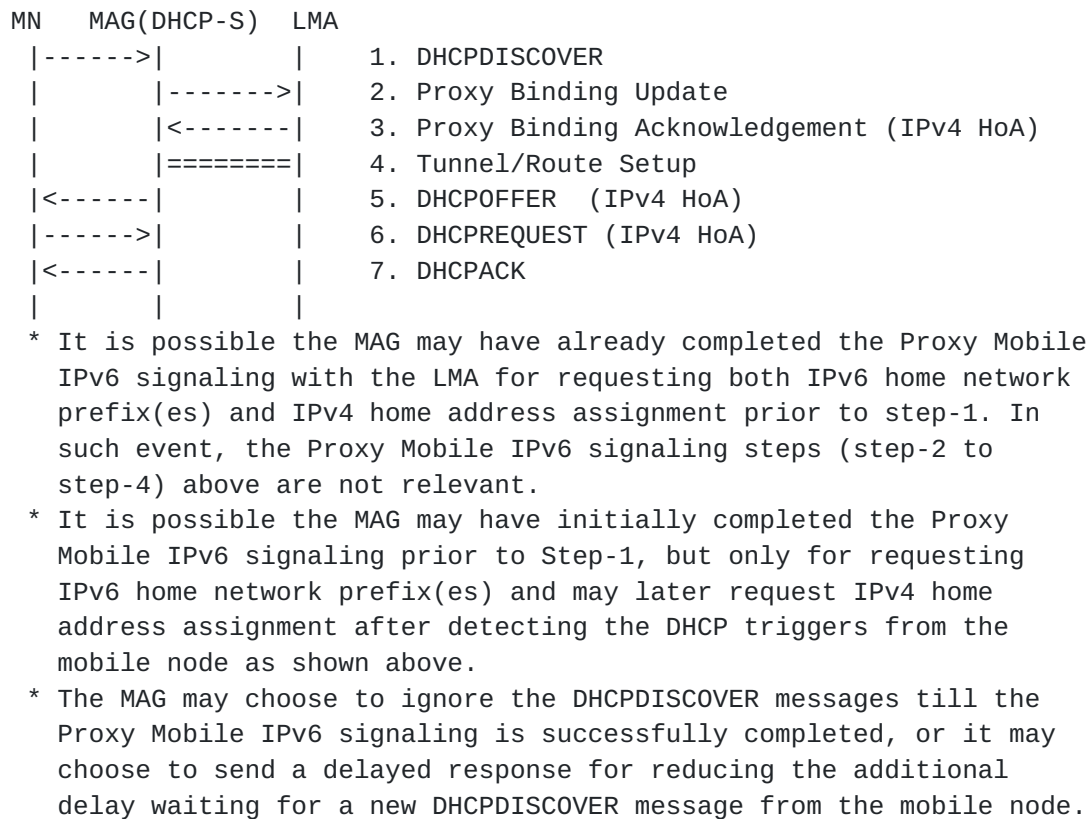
MN MAG(DHCP-S) LMA

|------>| | 1. DHCPDISCOVER
| |------->| 2. Proxy Binding Update
| |<-------| 3. Proxy Binding Acknowledgement (IPv4 HoA)
| |========| 4. Tunnel/Route Setup
|<------| | 5. DHCPOFFER (IPv4 HoA)
|------>| | 6. DHCPREQUEST (IPv4 HoA)
|<------| | 7. DHCPACK
| | |

* It is possible the MAG may have already completed the Proxy Mobile IPv6 signaling with the LMA for requesting both IPv6 home network prefix(es) and IPv4 home address assignment prior to step-1. In such event, the Proxy Mobile IPv6 signaling steps (step-2 to step-4) above are not relevant.

* It is possible the MAG may have initially completed the Proxy Mobile IPv6 signaling prior to Step-1, but only for requesting IPv6 home network prefix(es) and may later request IPv4 home address assignment after detecting the DHCP triggers from the mobile node as shown above.

* The MAG may choose to ignore the DHCPDISCOVER messages till the Proxy Mobile IPv6 signaling is successfully completed, or it may choose to send a delayed response for reducing the additional delay waiting for a new DHCPDISCOVER message from the mobile node.